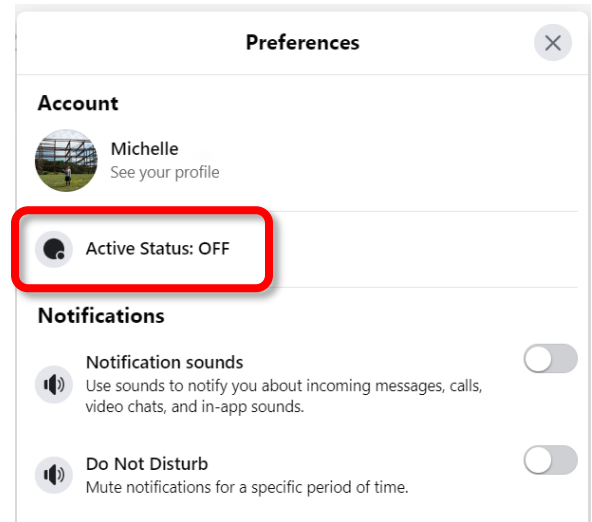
Preferences

Account

Michelle
See your profile

Active Status: OFF

Notifications

Notification sounds
Use sounds to notify you about incoming messages, calls, video chats, and in-app sounds.

Do Not Disturb
Mute notifications for a specific period of time.